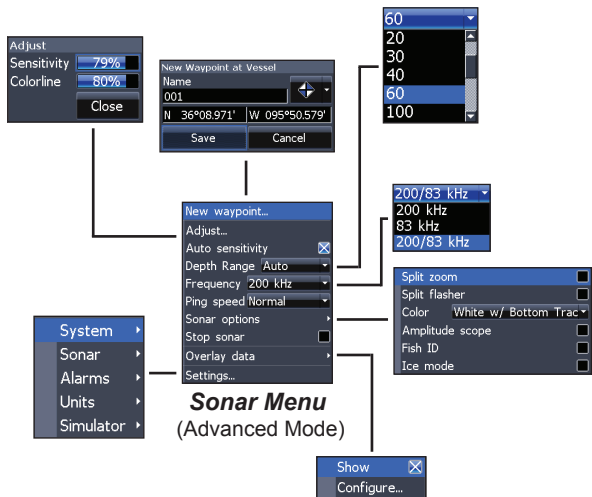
Adjust
Sensitivity 79%
Colorline 80%
Close

New Waypoint at Vessel
Name
001
N 36°08.971' W 095°50.579'
Save Cancel

60
20
30
40
60
100

200/83 kHz
200 kHz
83 kHz
200/83 kHz

New waypoint...
Adjust...
Auto sensitivity
Depth Range Auto
Frequency 200 kHz
Ping speed Normal
Sonar options
Stop sonar
Overlay data
Settings...

Split zoom
Split flasher
Color White w/ Bottom Trac
Amplitude scope
Fish ID
Ice mode

System
Sonar
Alarms
Units
Simulator

Sonar Menu
(Advanced Mode)

Show
Configure...